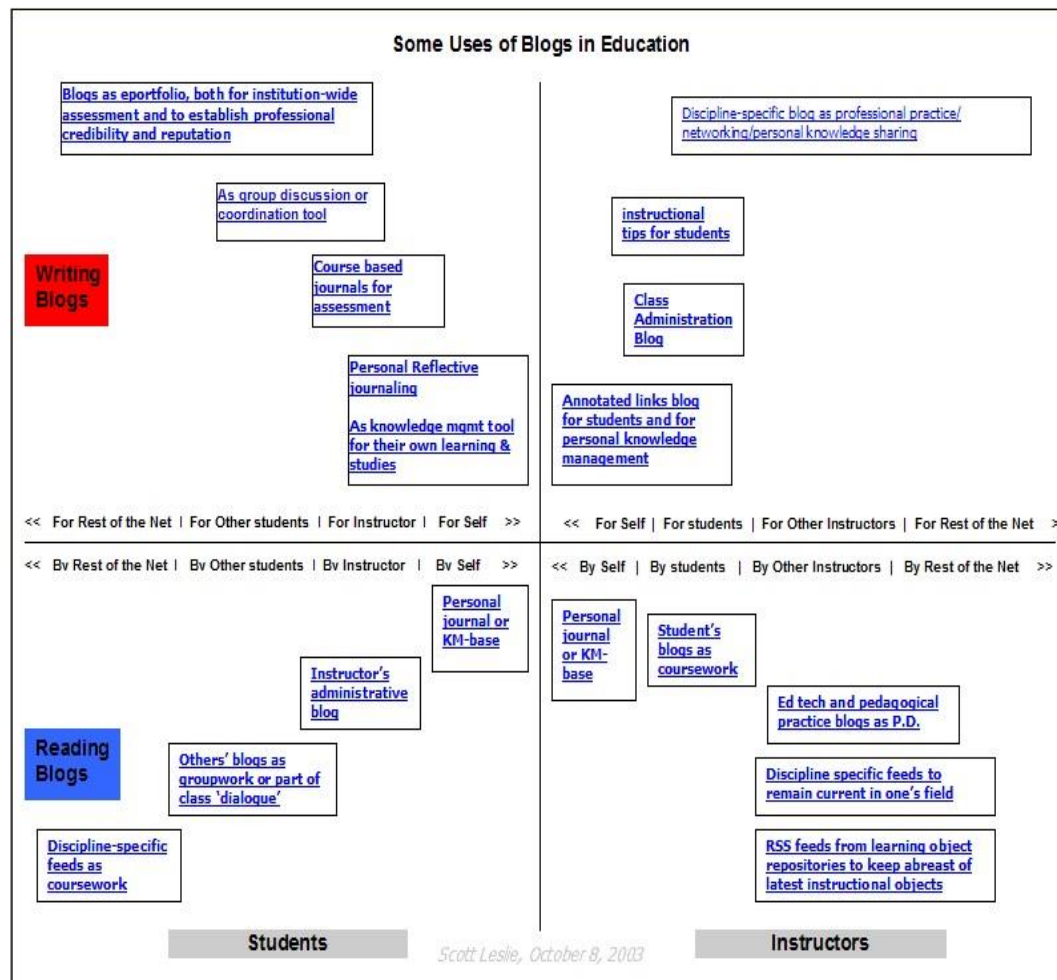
Some Uses of Blogs in Education

Blogs as eportfolio, both for institution-wide assessment and to establish professional credibility and reputation

As group discussion or coordination tool

Course based journals for assessment

Personal Reflective journaling

As knowledge mgmt tool for their own learning & studies

Writing Blogs

Discipline-specific blog as professional practice/ networking/personal knowledge sharing

instructional tips for students

Class Administration Blog

Annotated links blog for students and for personal knowledge management

<< For Rest of the Net | For Other students | For Instructor | For Self >>

<< For Self | For students | For Other Instructors | For Rest of the Net >

<< By Rest of the Net | By Other students | By Instructor | By Self >>

<< By Self | By students | By Other Instructors | By Rest of the Net >>

Personal journal or KM-base

Instructor's administrative blog

Others' blogs as groupwork or part of class 'dialogue'

Discipline-specific feeds as coursework

Reading Blogs

Personal journal or KM-base

Student's blogs as coursework

Ed tech and pedagogical practice blogs as P.D.

Discipline specific feeds to remain current in one's field

RSS feeds from learning object repositories to keep abreast of latest instructional objects

Students

Scott Leslie, October 8, 2003

Instructors